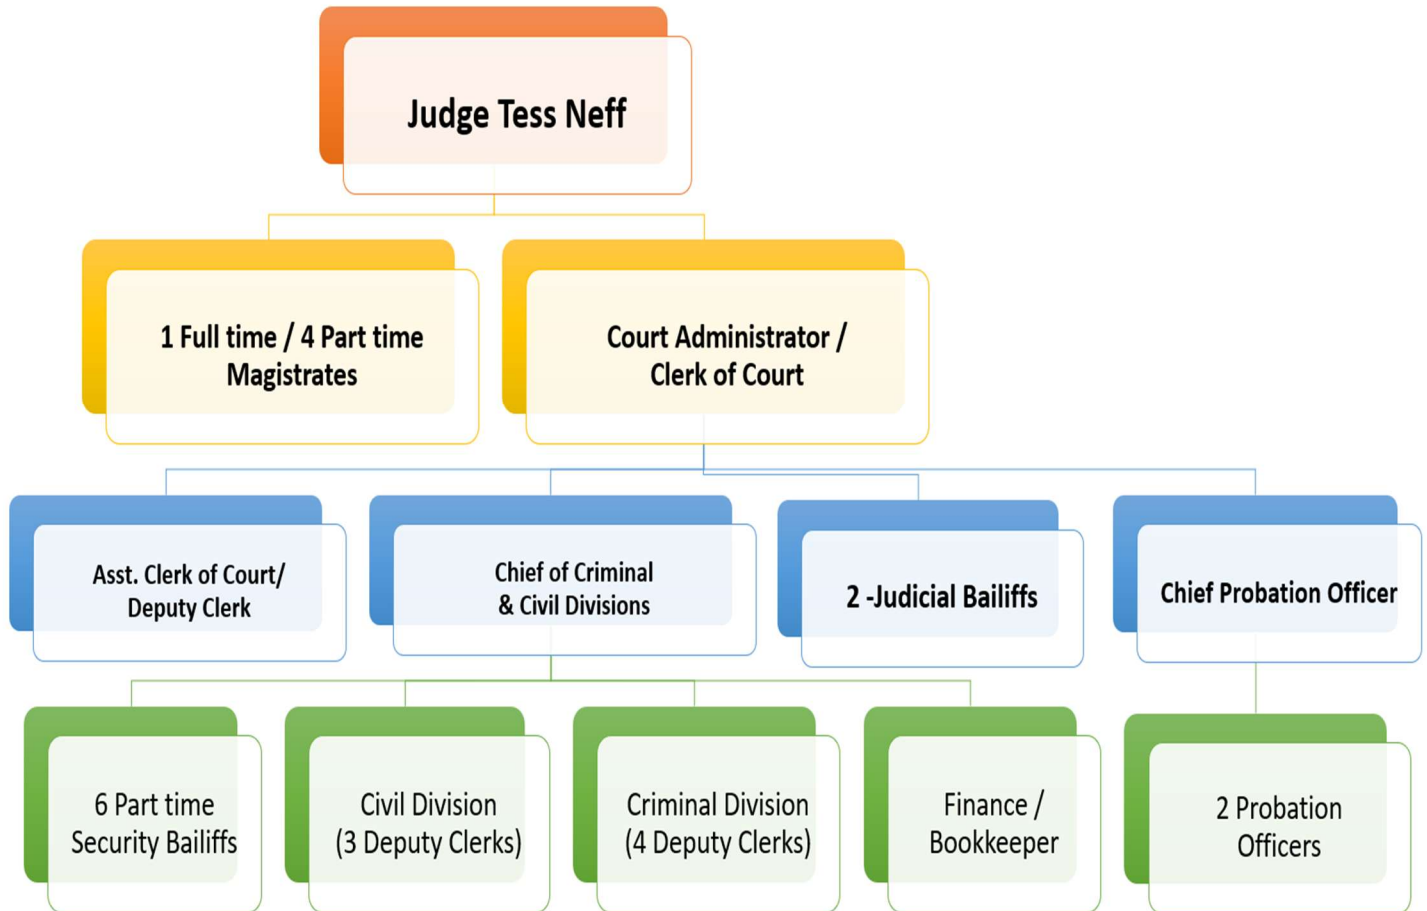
Judge Tess Neff

1 Full time / 4 Part time Magistrates

Court Administrator / Clerk of Court

Asst. Clerk of Court/ Deputy Clerk

Chief of Criminal & Civil Divisions

2 -Judicial Bailiffs

Chief Probation Officer

6 Part time Security Bailiffs

Civil Division (3 Deputy Clerks)

Criminal Division (4 Deputy Clerks)

Finance / Bookkeeper

2 Probation Officers